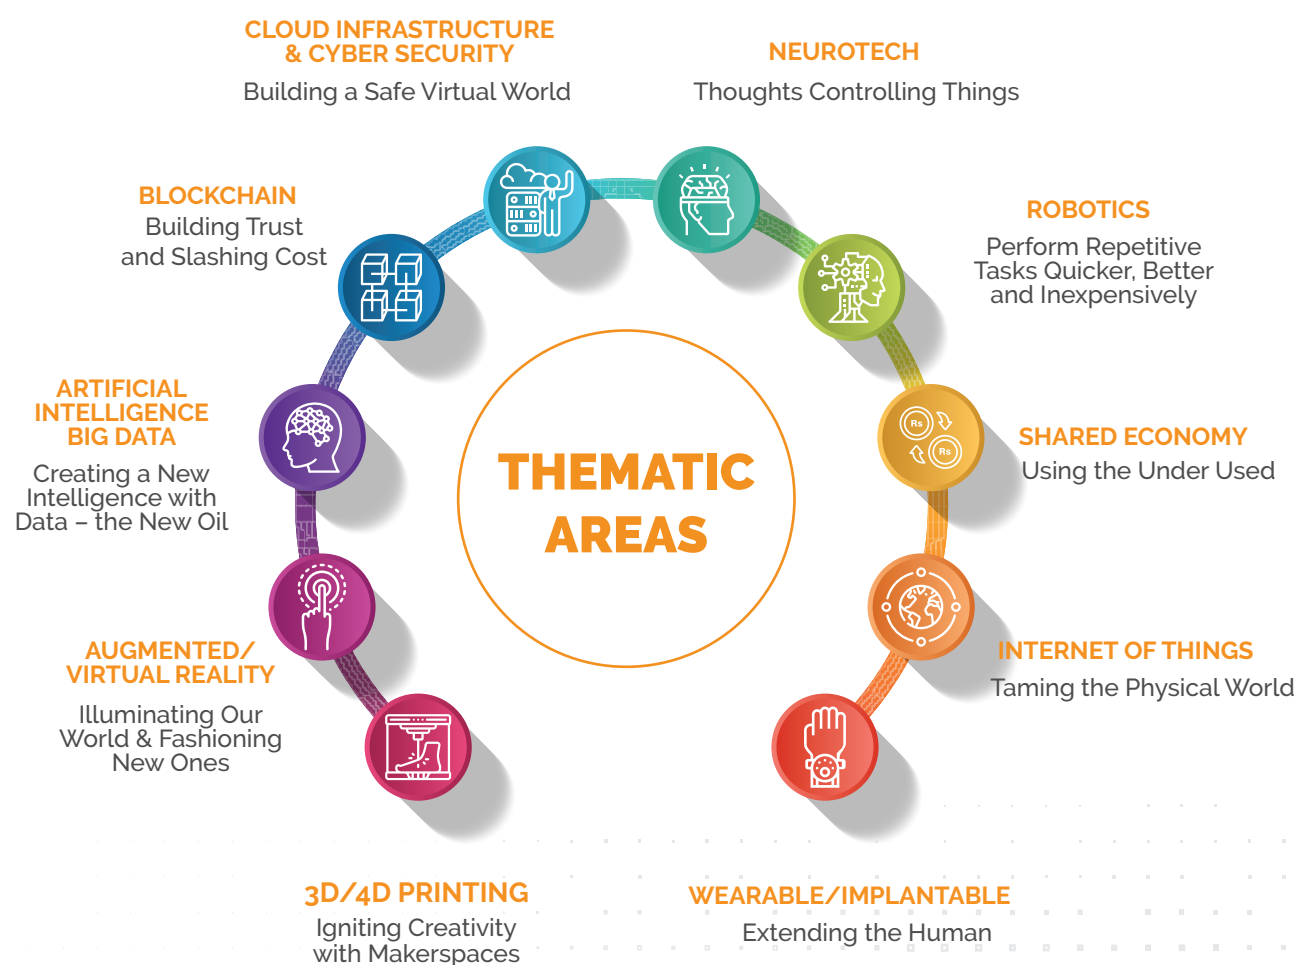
CLOUD INFRASTRUCTURE & CYBER SECURITY
Building a Safe Virtual World

NEUROTECH
Thoughts Controlling Things

BLOCKCHAIN
Building Trust and Slashing Cost

ROBOTICS
Perform Repetitive Tasks Quicker, Better and Inexpensively

ARTIFICIAL INTELLIGENCE BIG DATA
Creating a New Intelligence with Data – the New Oil

THEMATIC AREAS

SHARED ECONOMY
Using the Under Used

Rs

Rs

AUGMENTED/ VIRTUAL REALITY
Illuminating Our World & Fashioning New Ones

INTERNET OF THINGS
Taming the Physical World

3D/4D PRINTING
Igniting Creativity with Makerspaces

WEARABLE/IMPLANTABLE
Extending the Human